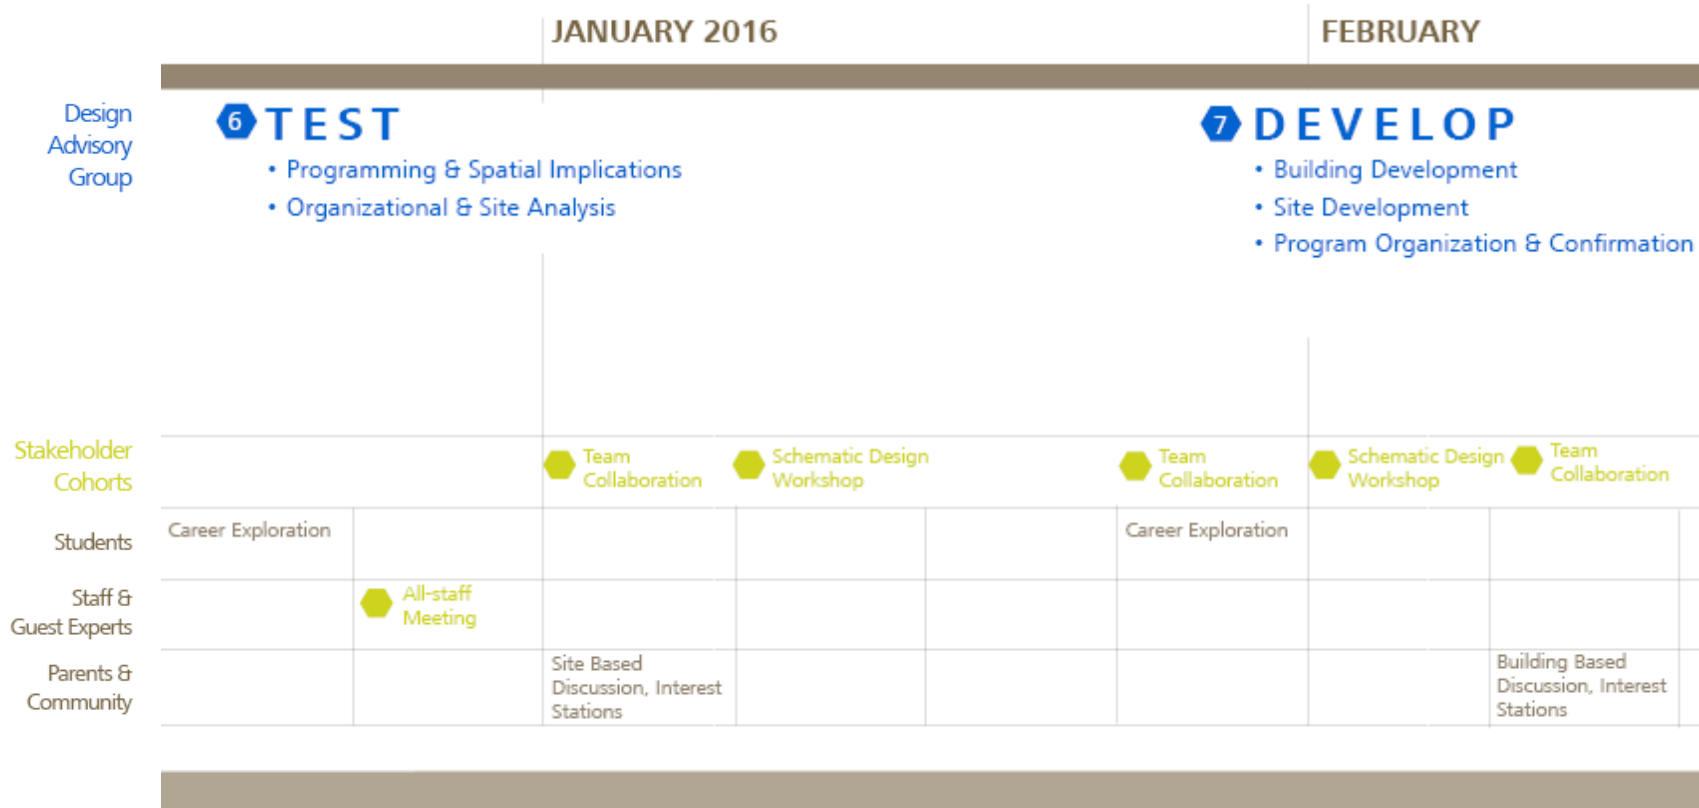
JANUARY 2016

FEBRUARY

Design Advisory Group

6 TEST
• Programming & Spatial Implications
• Organizational & Site Analysis

7 DEVELOP
• Building Development
• Site Development
• Program Organization & Confirmation

Stakeholder Cohorts

Team Collaboration

Schematic Design Workshop

Team Collaboration

Schematic Design Workshop

Team Collaboration

Students

Career Exploration

Career Exploration

Staff & Guest Experts

All-staff Meeting

Parents & Community

Site Based Discussion, Interest Stations

Building Based Discussion, Interest Stations